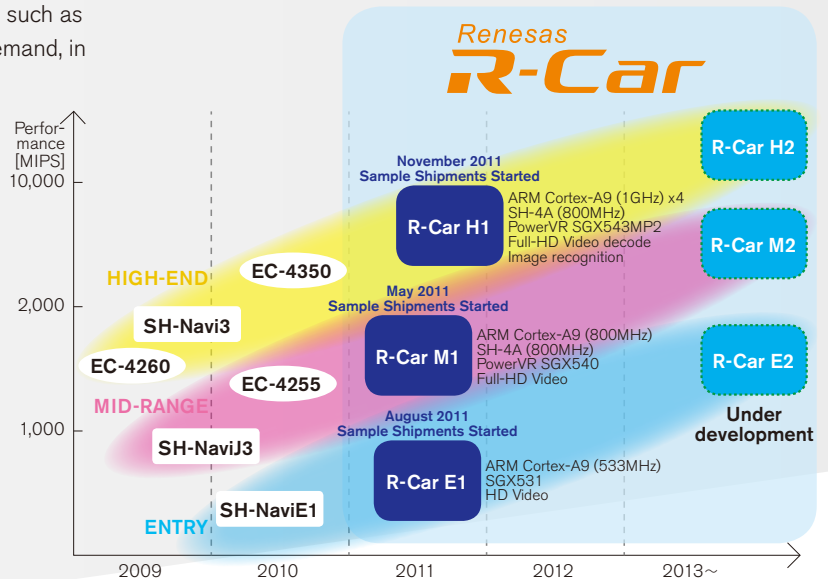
such as
emand, in

Renesas
R-Car

Performance
[MIPS]

10,000

2,000

1,000

November 2011
Sample Shipments Started

R-Car H1

ARM Cortex-A9 (1GHz) x4
SH-4A (800MHz)
PowerVR SGX543MP2
Full-HD Video decode
Image recognition

May 2011
Sample Shipments Started

R-Car M1

ARM Cortex-A9 (800MHz)
SH-4A (800MHz)
PowerVR SGX540
Full-HD Video

August 2011
Sample Shipments Started

R-Car E1

ARM Cortex-A9 (533MHz)
SGX531
HD Video

R-Car H2

R-Car M2

R-Car E2

Under development

HIGH-END

EC-4350

SH-Navi3

EC-4260

EC-4255

MID-RANGE

SH-NaviJ3

SH-NaviE1

ENTRY

2009

2010

2011

2012

2013～